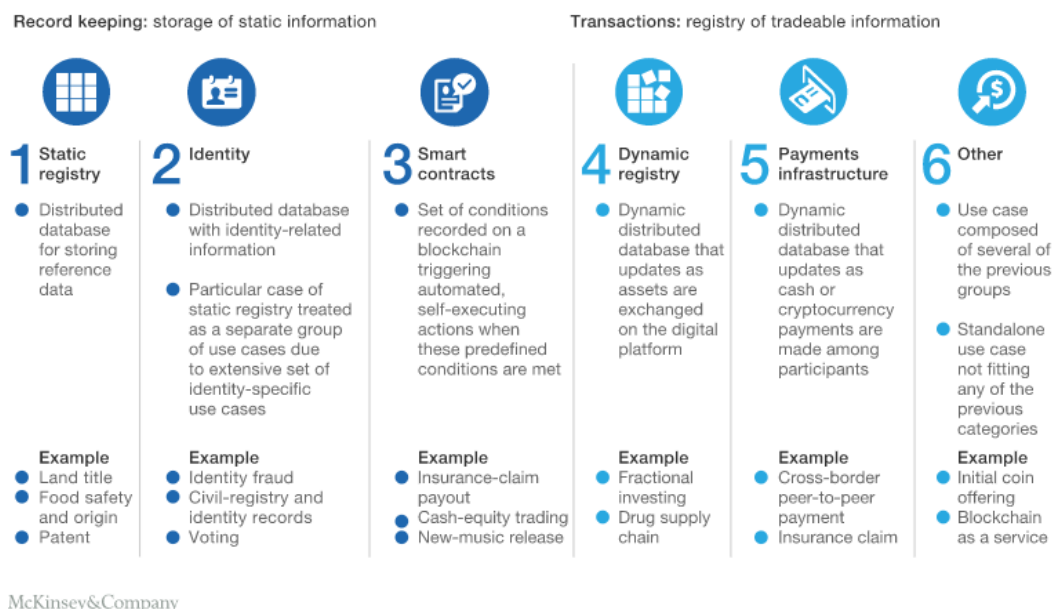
Record keeping: storage of static information

Transactions: registry of tradeable information

1 Static registry

- Distributed database for storing reference data

Example
- Land title
- Food safety and origin
- Patent

2 Identity

- Distributed database with identity-related information
- Particular case of static registry treated as a separate group of use cases due to extensive set of identity-specific use cases

Example
- Identity fraud
- Civil-registry and identity records
- Voting

3 Smart contracts

- Set of conditions recorded on a blockchain triggering automated, self-executing actions when these predefined conditions are met

Example
- Insurance-claim payout
- Cash-equity trading
- New-music release

4 Dynamic registry

- Dynamic distributed database that updates as assets are exchanged on the digital platform

Example
- Fractional investing
- Drug supply chain

5 Payments infrastructure

- Dynamic distributed database that updates as cash or cryptocurrency payments are made among participants

Example
- Cross-border peer-to-peer payment
- Insurance claim

6 Other

- Use case composed of several of the previous groups
- Standalone use case not fitting any of the previous categories

Example
- Initial coin offering
- Blockchain as a service

McKinsey&Company